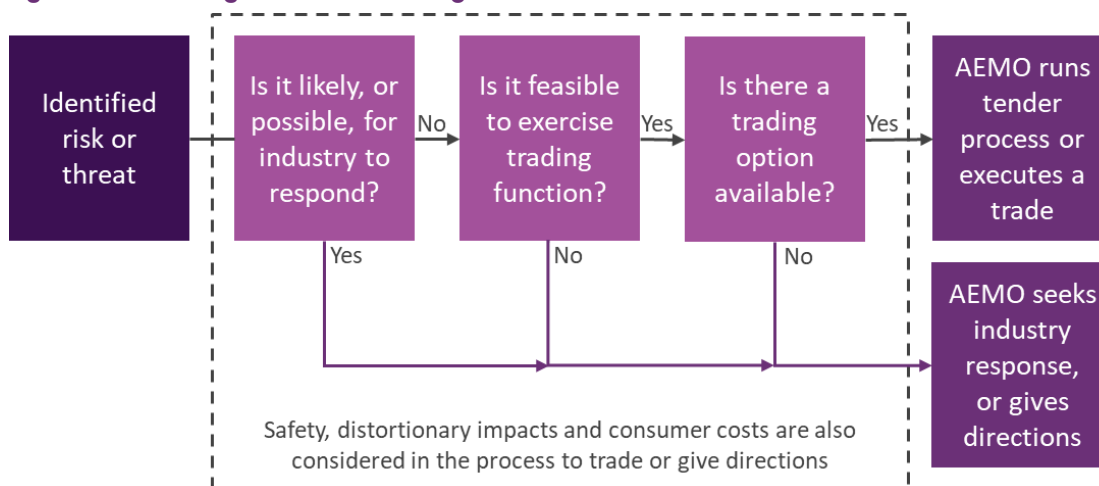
Identified risk or threat

Is it likely, or possible, for industry to respond?

No

Is it feasible to exercise trading function?

Yes

Is there a trading option available?

Yes

AEMO runs tender process or executes a trade

Yes

No

No

AEMO seeks industry response, or gives directions

Safety, distortionary impacts and consumer costs are also considered in the process to trade or give directions